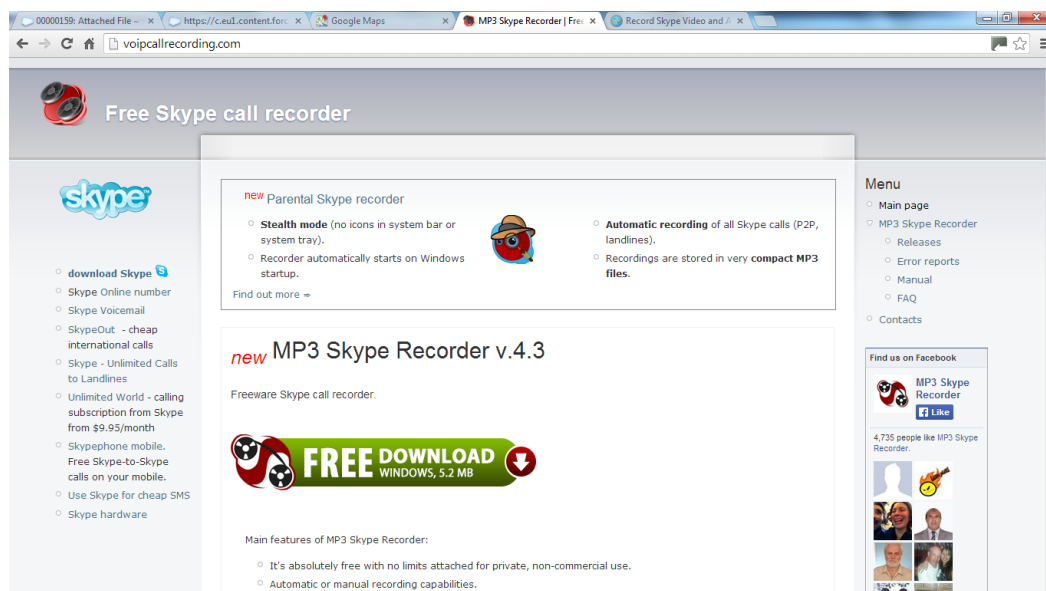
00000159: Attached File ~ | https://c.eu1.content.forc | Google Maps | MP3 Skype Recorder | Free | Record Skype Video and A

voipcallrecording.com

Free Skype call recorder

skype

download Skype
Skype Online number
Skype Voicemail
SkypeOut - cheap international calls
Skype - Unlimited Calls to Landlines
Unlimited World - calling subscription from Skype from $9.95/month
Skypephone mobile. Free Skype-to-Skype calls on your mobile.
Use Skype for cheap SMS
Skype hardware

new Parental Skype recorder

Stealth mode (no icons in system bar or system tray).
Recorder automatically starts on Windows startup.

Automatic recording of all Skype calls (P2P, landlines).
Recordings are stored in very compact MP3 files.

Find out more ⇒

new MP3 Skype Recorder v.4.3

Freeware Skype call recorder.

FREE DOWNLOAD WINDOWS, 5.2 MB

Main features of MP3 Skype Recorder:

It's absolutely free with no limits attached for private, non-commercial use.
Automatic or manual recording capabilities.

Menu
Main page
MP3 Skype Recorder
Releases
Error reports
Manual
FAQ
Contacts

Find us on Facebook

MP3 Skype Recorder
Like

4,735 people like MP3 Skype Recorder.